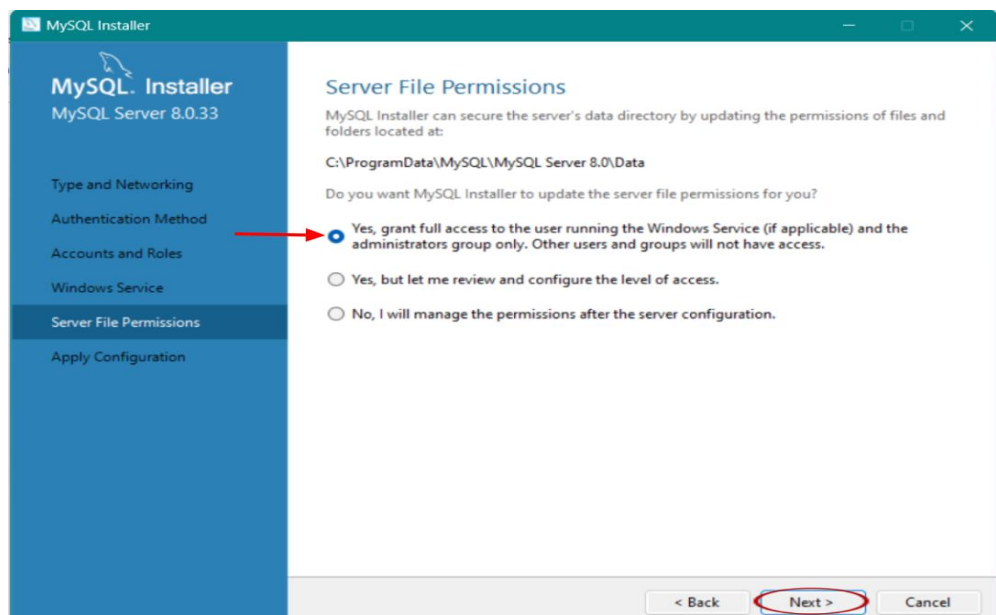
MySQL Installer

MySQL. Installer
MySQL Server 8.0.33

Type and Networking

Authentication Method

Accounts and Roles

Windows Service

Server File Permissions

Apply Configuration

Server File Permissions

MySQL Installer can secure the server's data directory by updating the permissions of files and folders located at:

C:\ProgramData\MySQL\MySQL Server 8.0\Data

Do you want MySQL Installer to update the server file permissions for you?

Yes, grant full access to the user running the Windows Service (if applicable) and the administrators group only. Other users and groups will not have access.

Yes, but let me review and configure the level of access.

No, I will manage the permissions after the server configuration.

< Back

Next >

Cancel